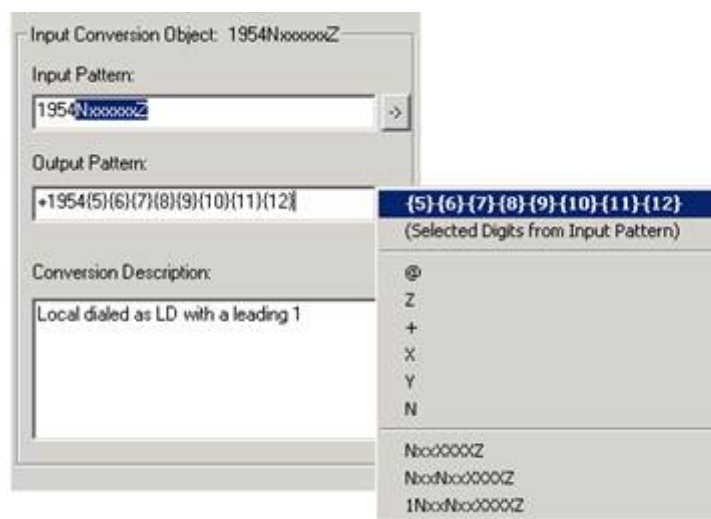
Input Conversion Object: 1954NxxxxxxZ

Input Pattern:

1954NxxxxxxZ

->

Output Pattern:

+1954{5}{6}{7}{8}{9}{10}{11}{12}

Conversion Description:

Local dialed as LD with a leading 1

{5}{6}{7}{8}{9}{10}{11}{12}
(Selected Digits from Input Pattern)

@
Z
+
X
Y
N

NxxXXXXZ
NxxNxxXXXXZ
1NxxNxxXXXXZ